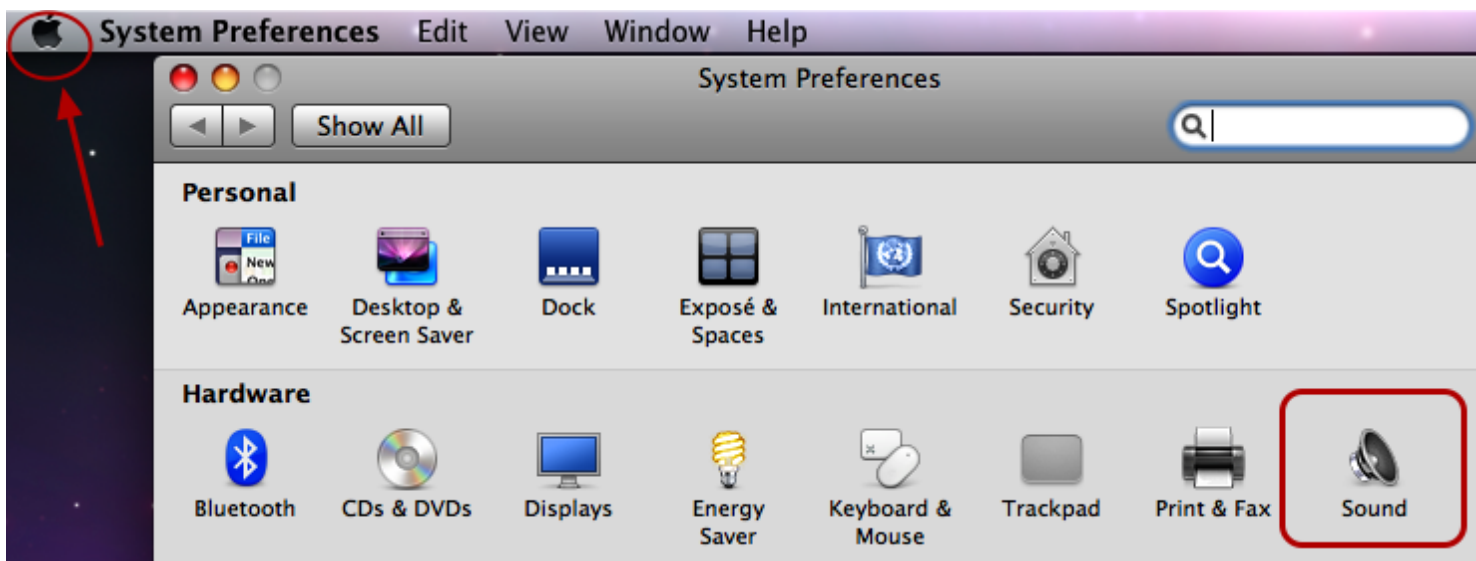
System Preferences Edit View Window Help

System Preferences

Show All

Personal

File New Ope

Appearance

Desktop & Screen Saver

Dock

Exposé & Spaces

International

Security

Spotlight

Hardware

Bluetooth

CDs & DVDs

Displays

Energy Saver

Keyboard & Mouse

Trackpad

Print & Fax

Sound